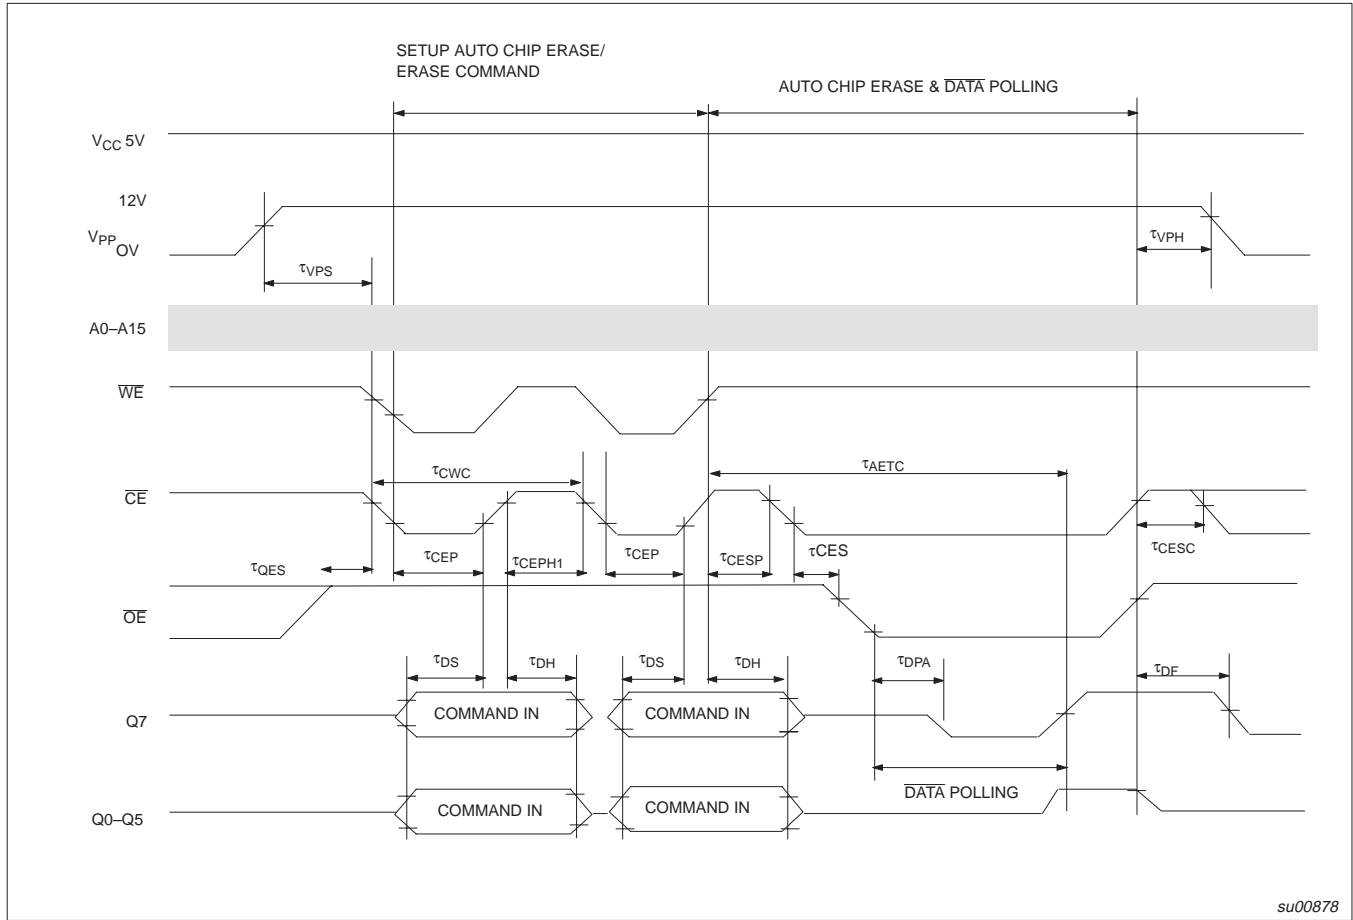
SETUP AUTO CHIP ERASE/ ERASE COMMAND

AUTO CHIP ERASE & $\overline{\text{DATA}}$ POLLING

$V_{CC}$ 5V

12V

$V_{PP}$ OV

$\tau_{VPS}$

$\tau_{VPH}$

A0–A15

$\overline{\text{WE}}$

$\tau_{CWC}$

$\tau_{AETC}$

$\overline{\text{CE}}$

$\tau_{QES}$

$\tau_{CEP}$

$\tau_{CEPH1}$

$\tau_{CEP}$

$\tau_{CESP}$

$\tau$CES

$\tau_{CESC}$

$\overline{\text{OE}}$

$\tau_{DS}$

$\tau_{DH}$

$\tau_{DS}$

$\tau_{DH}$

$\tau_{DPA}$

$\tau_{DF}$

Q7

COMMAND IN

COMMAND IN

$\overline{\text{DATA}}$ POLLING

Q0–Q5

COMMAND IN

COMMAND IN

su00878